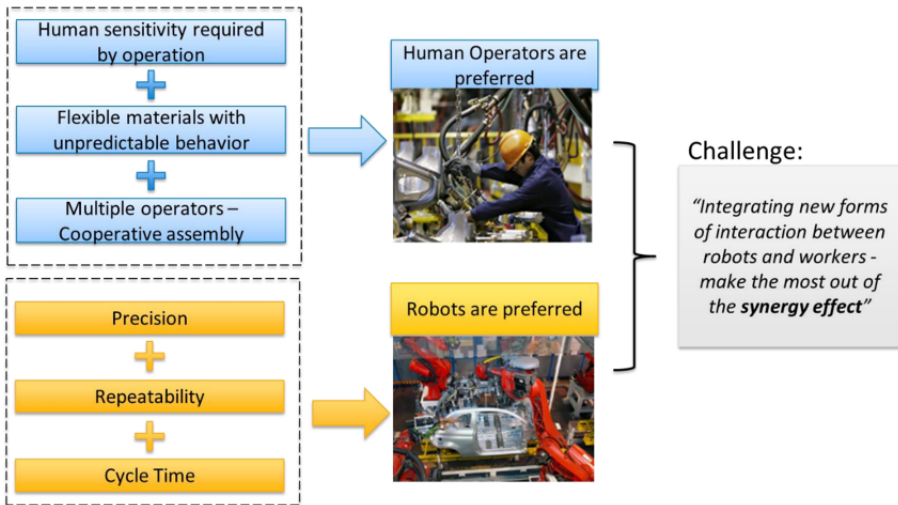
Human sensitivity required by operation

+

Flexible materials with unpredictable behavior

+

Multiple operators – Cooperative assembly

Human Operators are preferred

Challenge:

*"Integrating new forms of interaction between robots and workers - make the most out of the **synergy effect**"*

Precision

+

Repeatability

+

Cycle Time

Robots are preferred